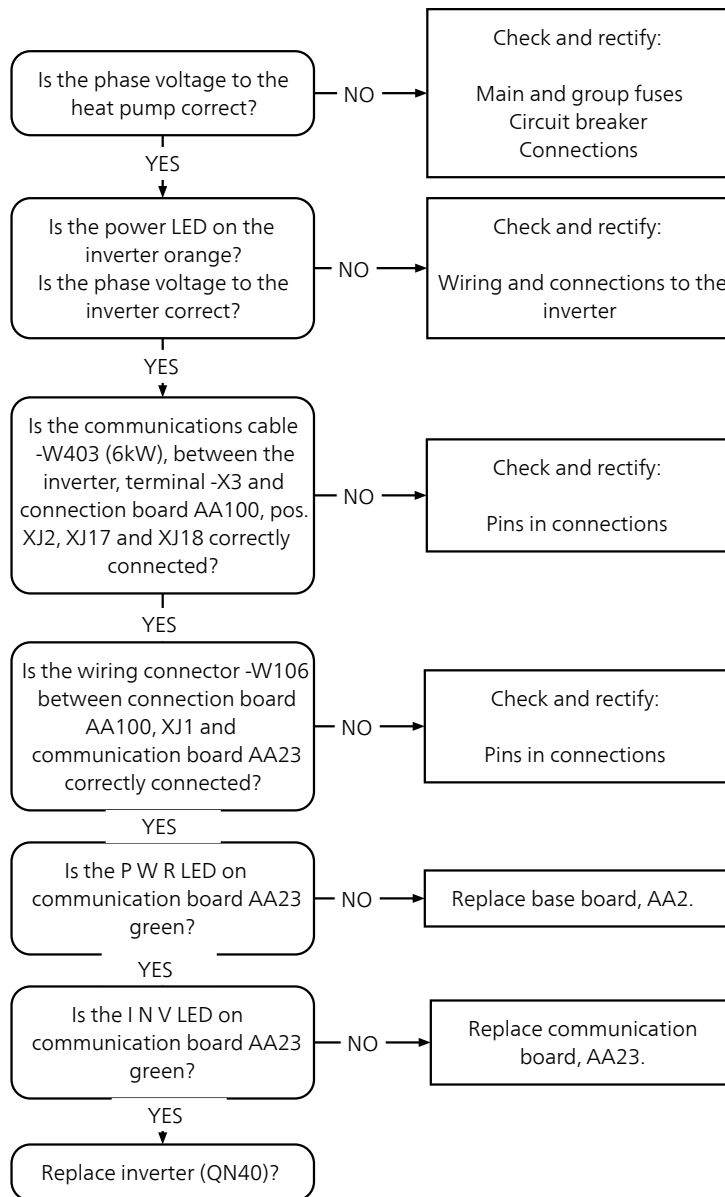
Is the phase voltage to the heat pump correct?

NO

Check and rectify:

Main and group fuses
Circuit breaker
Connections

YES

Is the power LED on the inverter orange?
Is the phase voltage to the inverter correct?

NO

Check and rectify:

Wiring and connections to the inverter

YES

Is the communications cable -W403 (6kW), between the inverter, terminal -X3 and connection board AA100, pos. XJ2, XJ17 and XJ18 correctly connected?

NO

Check and rectify:

Pins in connections

YES

Is the wiring connector -W106 between connection board AA100, XJ1 and communication board AA23 correctly connected?

NO

Check and rectify:

Pins in connections

YES

Is the P W R LED on communication board AA23 green?

NO

Replace base board, AA2.

YES

Is the I N V LED on communication board AA23 green?

NO

Replace communication board, AA23.

YES

Replace inverter (QN40)?